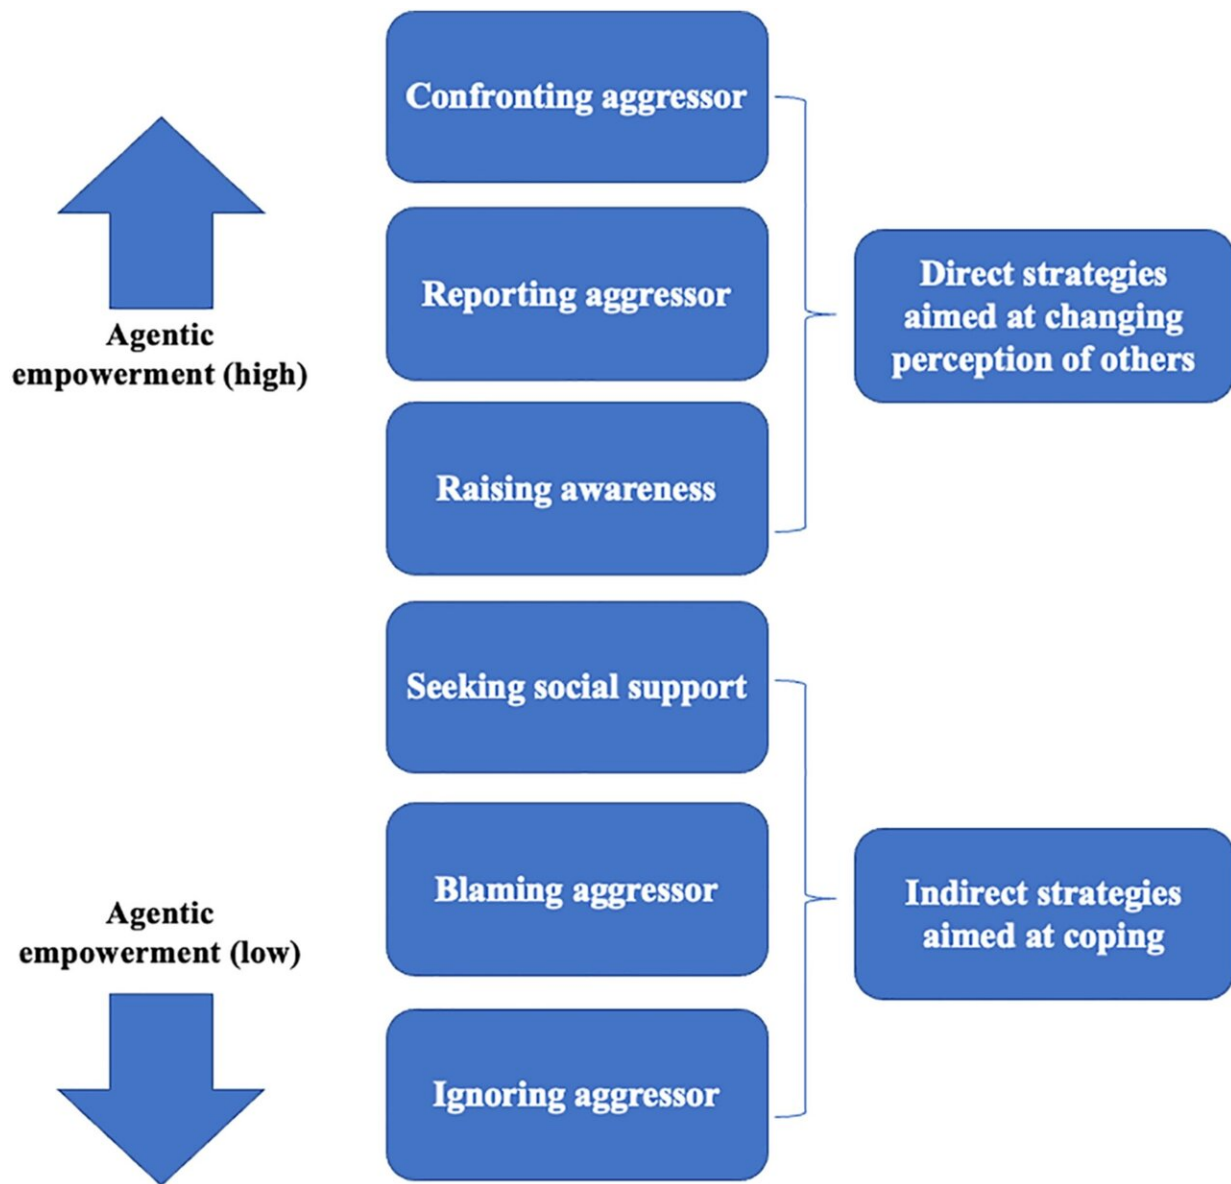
Agentic empowerment (high)

Confronting aggressor

Reporting aggressor

Raising awareness

Direct strategies aimed at changing perception of others

Agentic empowerment (low)

Seeking social support

Blaming aggressor

Ignoring aggressor

Indirect strategies aimed at coping